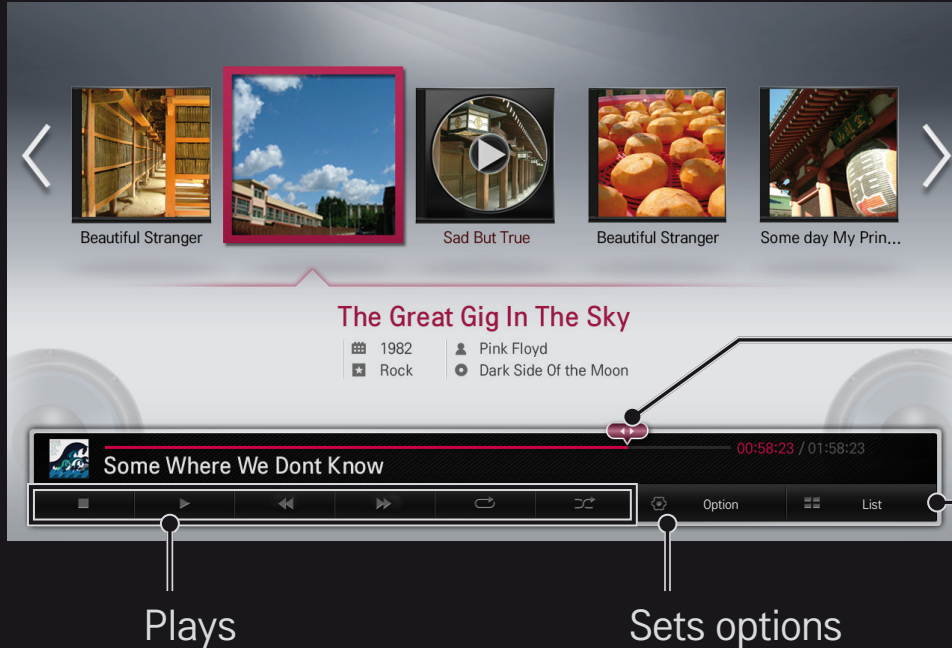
Beautiful Stranger

Sad But True

Beautiful Stranger

Some day My Prin...

The Great Gig In The Sky

1982

Rock

Pink Floyd

Dark Side Of the Moon

00:58:23 / 01:58:23

Some Where We Dont Know

Option

List

Plays

Sets options